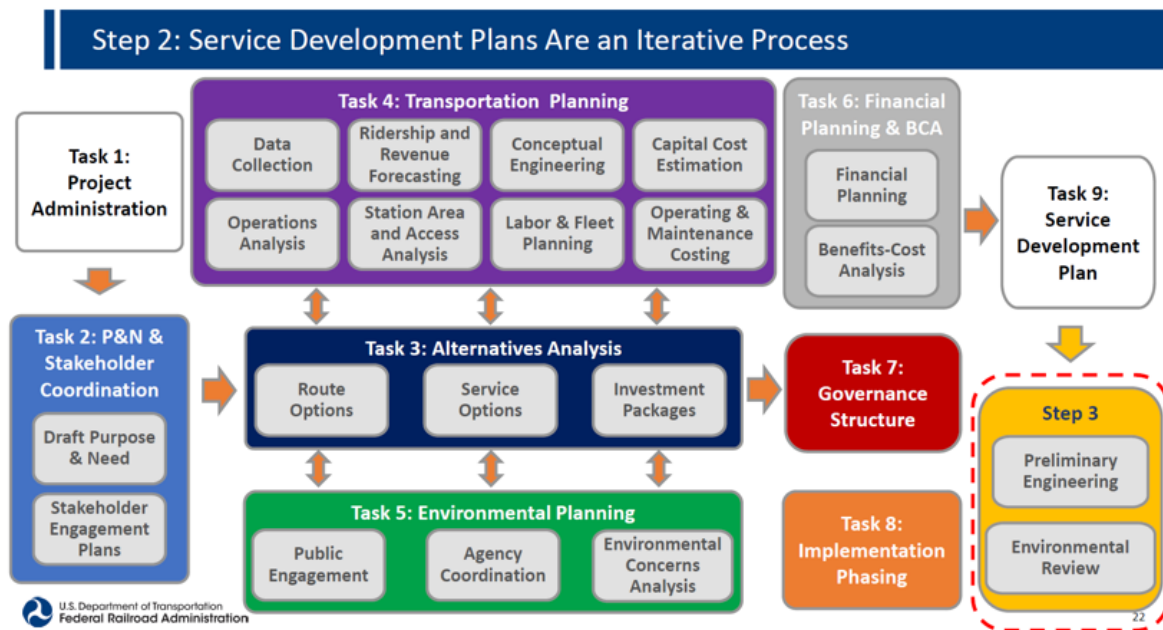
Step 2: Service Development Plans Are an Iterative Process

Task 1: Project Administration

Task 4: Transportation Planning

Data Collection

Ridership and Revenue Forecasting

Conceptual Engineering

Capital Cost Estimation

Operations Analysis

Station Area and Access Analysis

Labor & Fleet Planning

Operating & Maintenance Costing

Task 6: Financial Planning & BCA

Financial Planning

Benefits-Cost Analysis

Task 9: Service Development Plan

Task 2: P&N & Stakeholder Coordination

Draft Purpose & Need

Stakeholder Engagement Plans

Task 3: Alternatives Analysis

Route Options

Service Options

Investment Packages

Task 7: Governance Structure

Step 3

Preliminary Engineering

Environmental Review

Task 5: Environmental Planning

Public Engagement

Agency Coordination

Environmental Concerns Analysis

Task 8: Implementation Phasing

U.S. Department of Transportation
Federal Railroad Administration

22